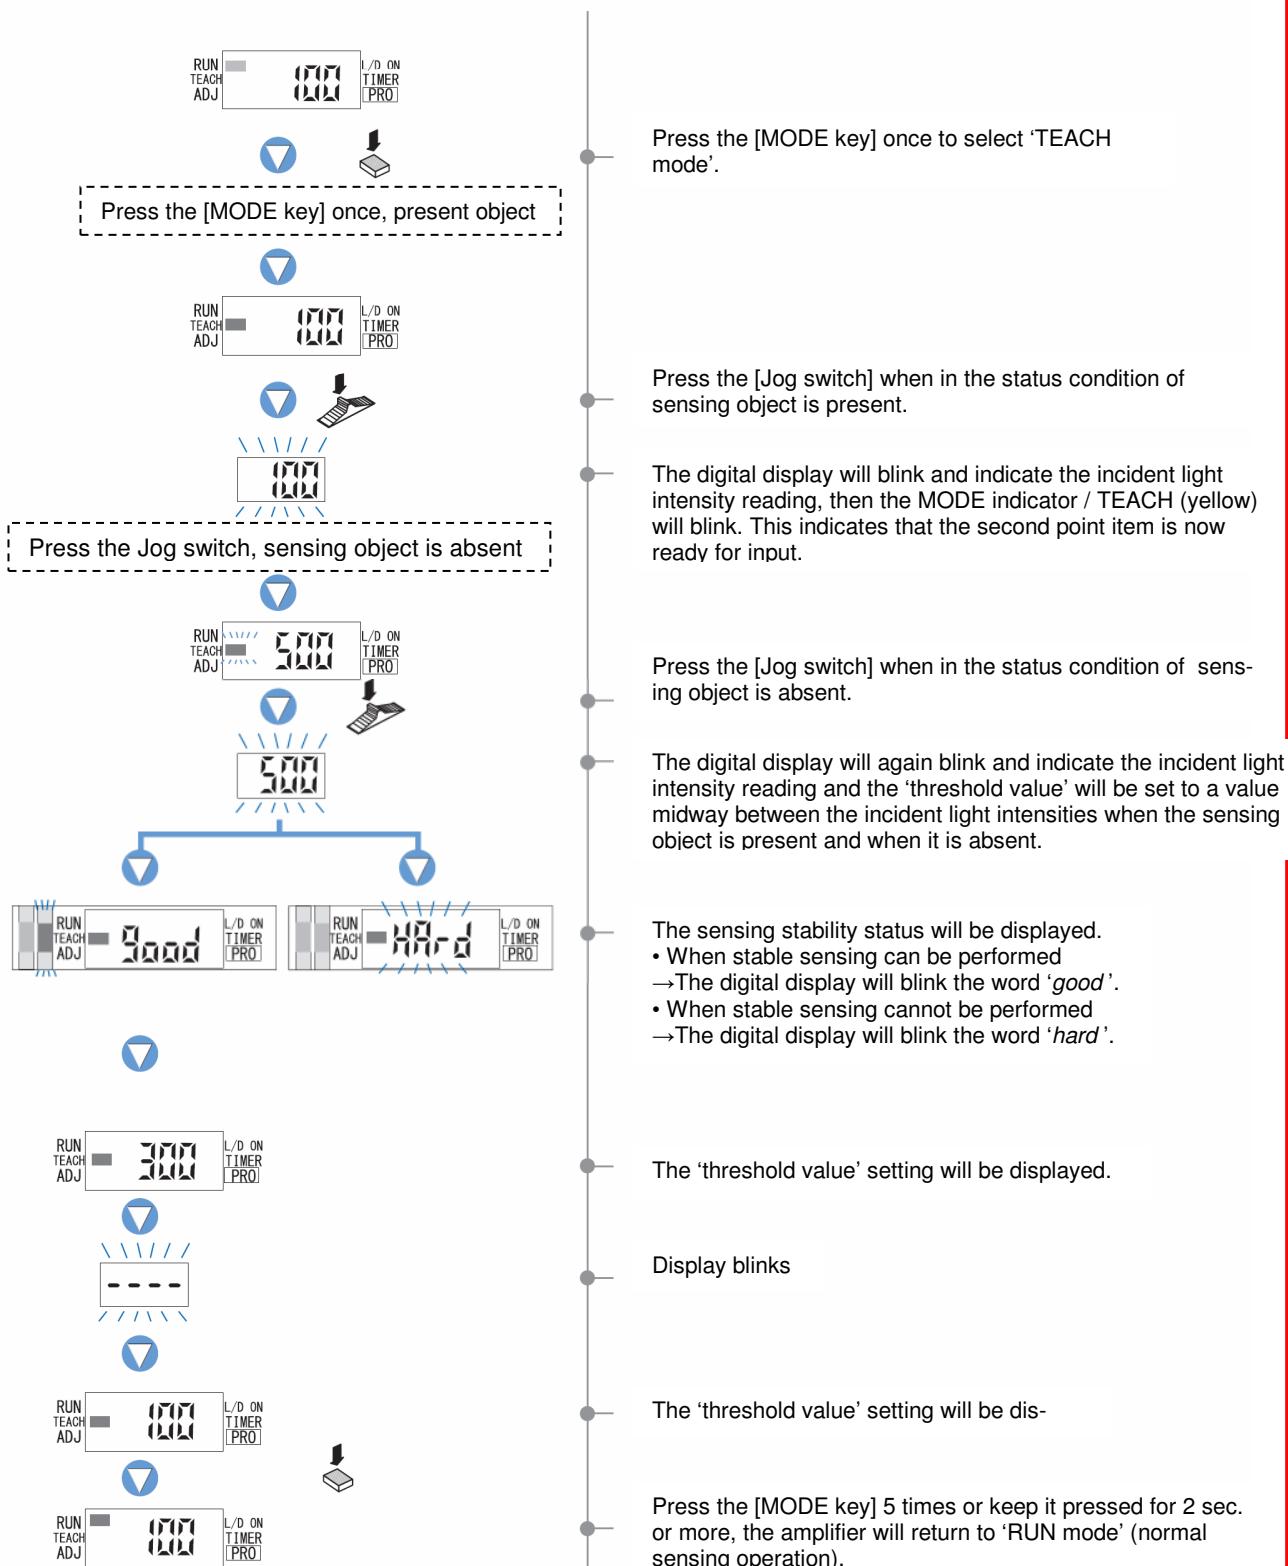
RUN TEACH ADJ 100 L/D ON TIMER PRO

Press the [MODE key] once to select ‘TEACH mode’.

Press the [MODE key] once, present object

RUN TEACH ADJ 100 L/D ON TIMER PRO

Press the [Jog switch] when in the status condition of sensing object is present.

100

The digital display will blink and indicate the incident light intensity reading, then the MODE indicator / TEACH (yellow) will blink. This indicates that the second point item is now ready for input.

Press the Jog switch, sensing object is absent

RUN TEACH ADJ 500 L/D ON TIMER PRO

Press the [Jog switch] when in the status condition of sensing object is absent.

500

The digital display will again blink and indicate the incident light intensity reading and the ‘threshold value’ will be set to a value midway between the incident light intensities when the sensing object is present and when it is absent.

RUN TEACH ADJ Good L/D ON TIMER PRO

RUN TEACH ADJ HArd L/D ON TIMER PRO

The sensing stability status will be displayed.
• When stable sensing can be performed
→The digital display will blink the word ‘*good*’.
• When stable sensing cannot be performed
→The digital display will blink the word ‘*hard*’.

RUN TEACH ADJ 300 L/D ON TIMER PRO

The ‘threshold value’ setting will be displayed.

----

Display blinks

RUN TEACH ADJ 100 L/D ON TIMER PRO

The ‘threshold value’ setting will be dis-

RUN TEACH ADJ 100 L/D ON TIMER PRO

Press the [MODE key] 5 times or keep it pressed for 2 sec. or more, the amplifier will return to ‘RUN mode’ (normal sensing operation).